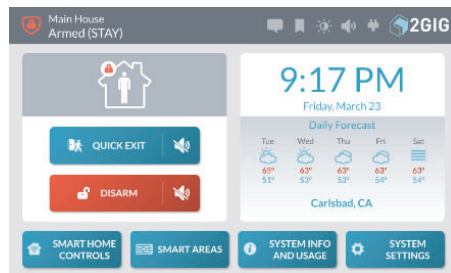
Main House
Armed (STAY)

2GIG

QUICK EXIT

DISARM

9:17 PM
Friday, March 23

Daily Forecast

| Tue | Wed | Thu | Fri | Sat |
|---|---|---|---|---|
| 65° | 63° | 63° | 63° | 63° |
| 51° | 53° | 53° | 54° | 54° |

Carlsbad, CA

SMART HOME CONTROLS

SMART AREAS

SYSTEM INFO AND USAGE

SYSTEM SETTINGS